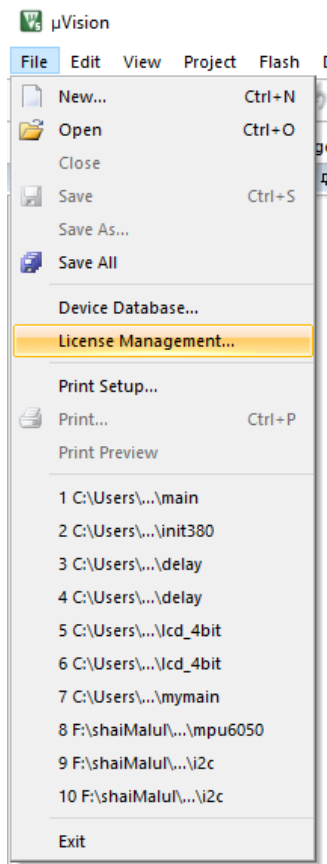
µVision

File Edit View Project Flash D

New... Ctrl+N
Open Ctrl+O
Close
Save Ctrl+S
Save As...
Save All

Device Database...
License Management...

Print Setup...
Print... Ctrl+P
Print Preview

1 C:\Users\...\main
2 C:\Users\...\init380
3 C:\Users\...\delay
4 C:\Users\...\delay
5 C:\Users\...\lcd_4bit
6 C:\Users\...\lcd_4bit
7 C:\Users\...\mymain
8 F:\shaiMalul\...\mpu6050
9 F:\shaiMalul\...\i2c
10 F:\shaiMalul\...\i2c

Exit